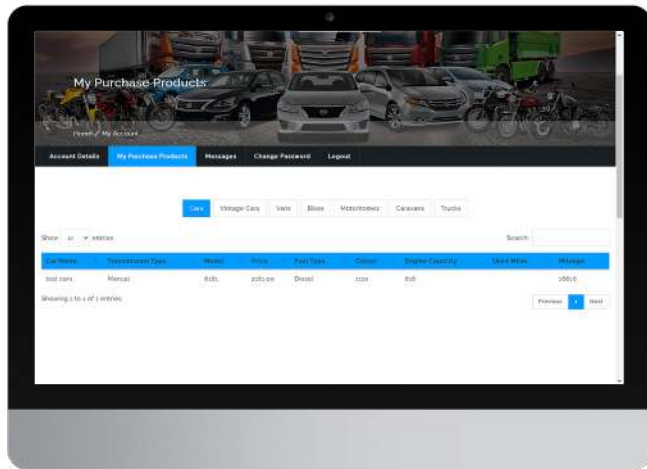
My Purchase Products

Home / My Account

Account Details | My Purchase Products | Messages | Change Password | Logout

Cars | Vintage Cars | Vans | Bikes | Motorhomes | Caravans | Trucks

Show 10 entries

Search:

| Car Name | Transmission Type | Model | Price | Fuel Type | Colour | Engine Capacity | Used Miles | Mileage |
|---|---|---|---|---|---|---|---|---|
| test cars | Manual | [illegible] | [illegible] | Diesel | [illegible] | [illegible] | | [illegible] |

Showing 1 to 1 of 1 entries

Previous | 1 | Next